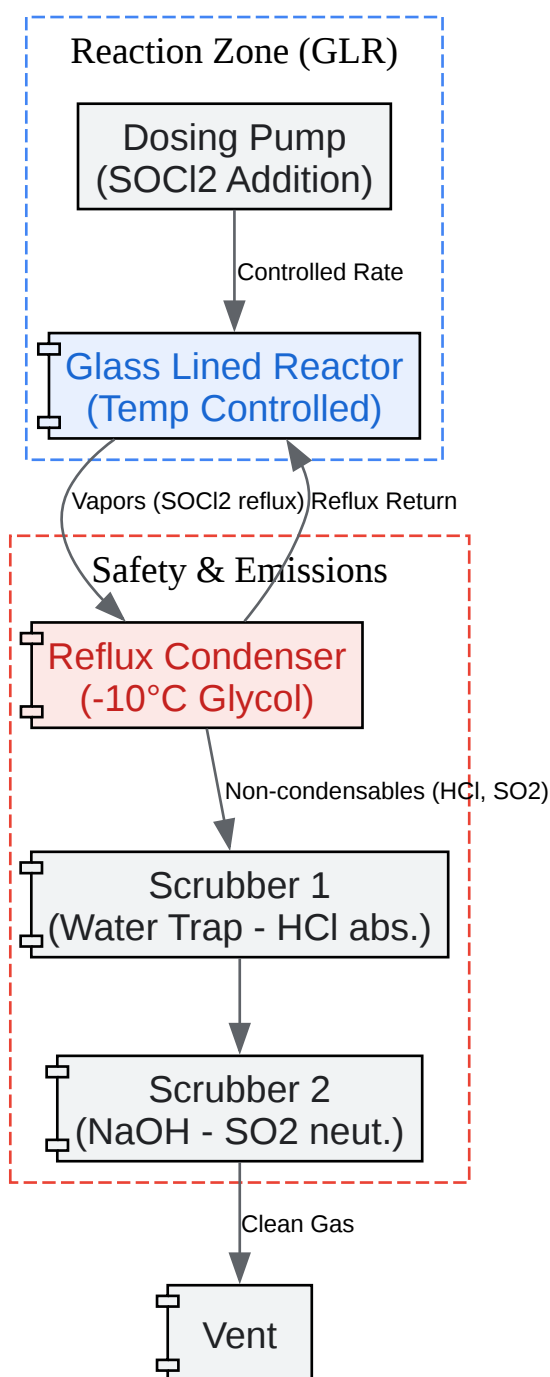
Reaction Zone (GLR)

Dosing Pump
(SOCl2 Addition)

Controlled Rate

Glass Lined Reactor
(Temp Controlled)

Vapors (SOCl2 reflux)

Reflux Return

Safety & Emissions

Reflux Condenser
(-10°C Glycol)

Non-condensables (HCl, SO2)

Scrubber 1
(Water Trap - HCl abs.)

Scrubber 2
(NaOH - SO2 neut.)

Clean Gas

Vent